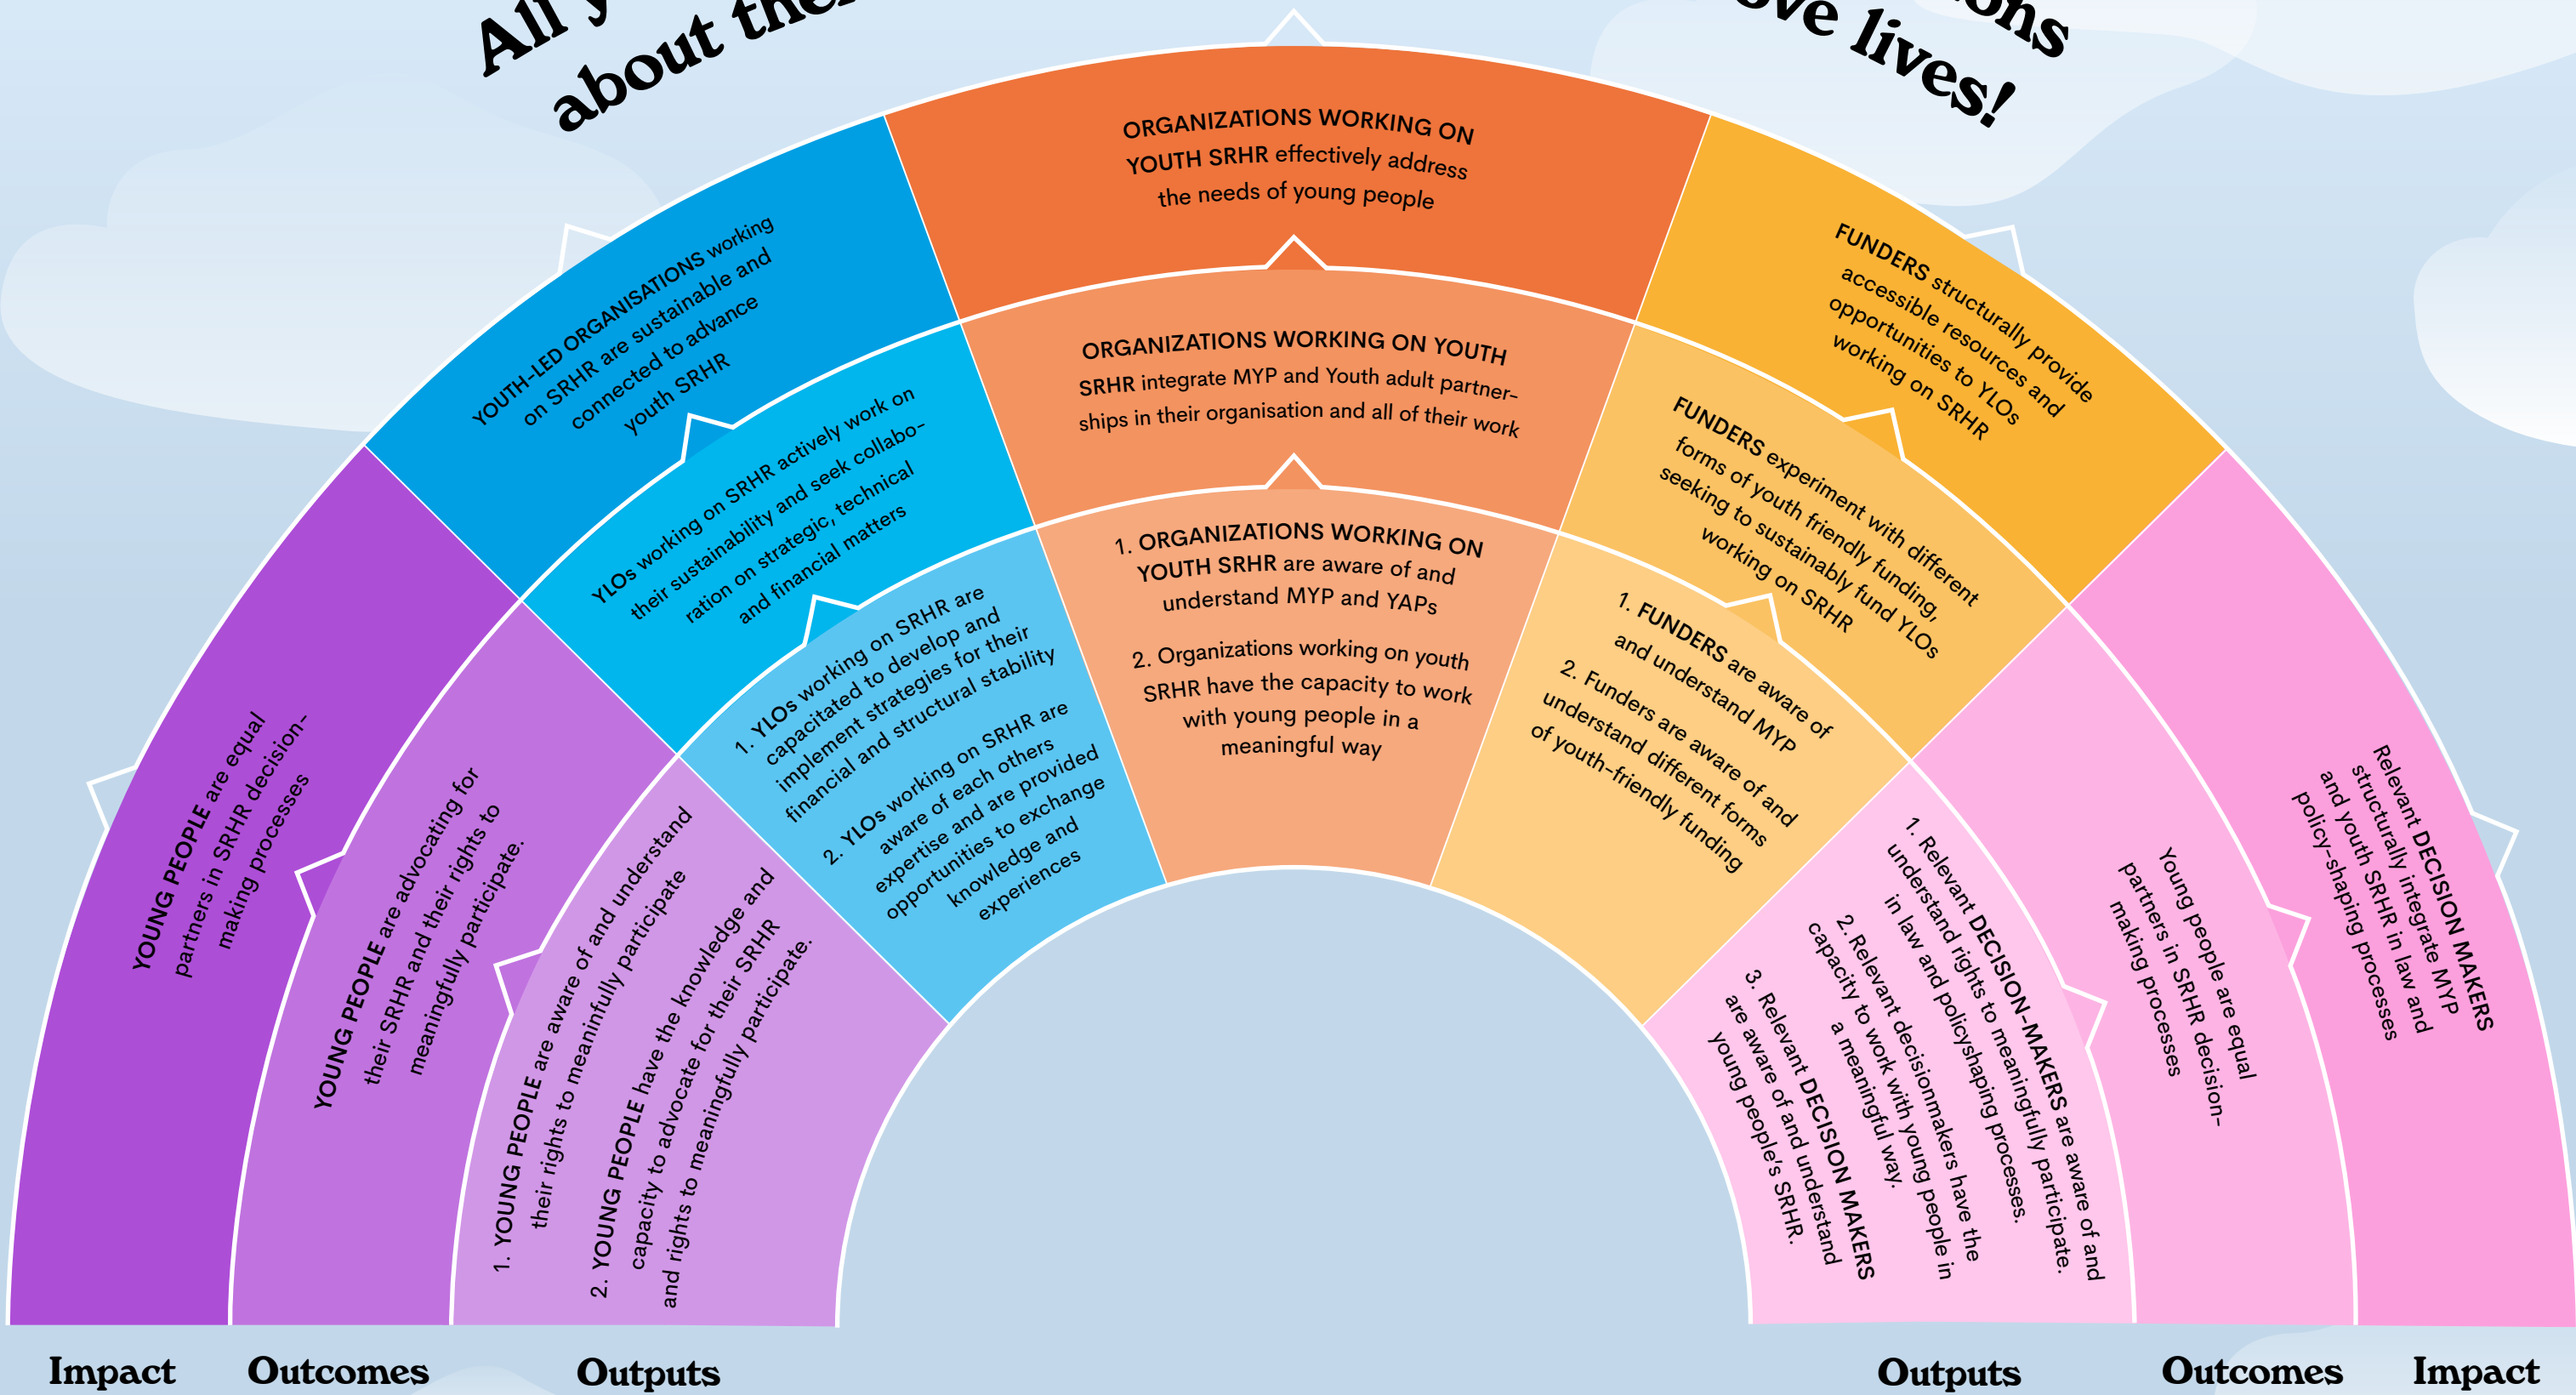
All y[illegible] about the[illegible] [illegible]ons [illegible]ve lives!

ORGANIZATIONS WORKING ON YOUTH SRHR effectively address the needs of young people

ORGANIZATIONS WORKING ON YOUTH SRHR integrate MYP and Youth adult partnerships in their organisation and all of their work

1. ORGANIZATIONS WORKING ON YOUTH SRHR are aware of and understand MYP and YAPs

2. Organizations working on youth SRHR have the capacity to work with young people in a meaningful way

YOUTH-LED ORGANISATIONS working on SRHR are sustainable and connected to advance youth SRHR

YLOs working on SRHR actively work on their sustainability and seek collaboration on strategic, technical and financial matters

1. YLOs working on SRHR are capacitated to develop and implement strategies for their financial and structural stability

2. YLOs working on SRHR are aware of each others expertise and are provided opportunities to exchange knowledge and experiences

YOUNG PEOPLE are equal partners in SRHR decision-making processes

YOUNG PEOPLE are advocating for their SRHR and their rights to meaningfully participate.

1. YOUNG PEOPLE are aware of and understand their rights to meaningfully participate

2. YOUNG PEOPLE have the knowledge and capacity to advocate for their SRHR and rights to meaningfully participate.

FUNDERS structurally provide accessible resources and opportunities to YLOs working on SRHR

FUNDERS experiment with different forms of youth friendly funding, seeking to sustainably fund YLOs working on SRHR

1. FUNDERS are aware of and understand MYP

2. Funders are aware of and understand different forms of youth-friendly funding

Relevant DECISION MAKERS structurally integrate MYP and youth SRHR in law and policy-shaping processes

Young people are equal partners in SRHR decision-making processes

1. Relevant DECISION-MAKERS are aware of and understand rights to meaningfully participate in law and policyshaping processes.

2. Relevant decisionmakers have the capacity to work with young people in a meaningful way.

3. Relevant DECISION MAKERS are aware of and understand young people's SRHR.

Impact Outcomes Outputs Outputs Outcomes Impact